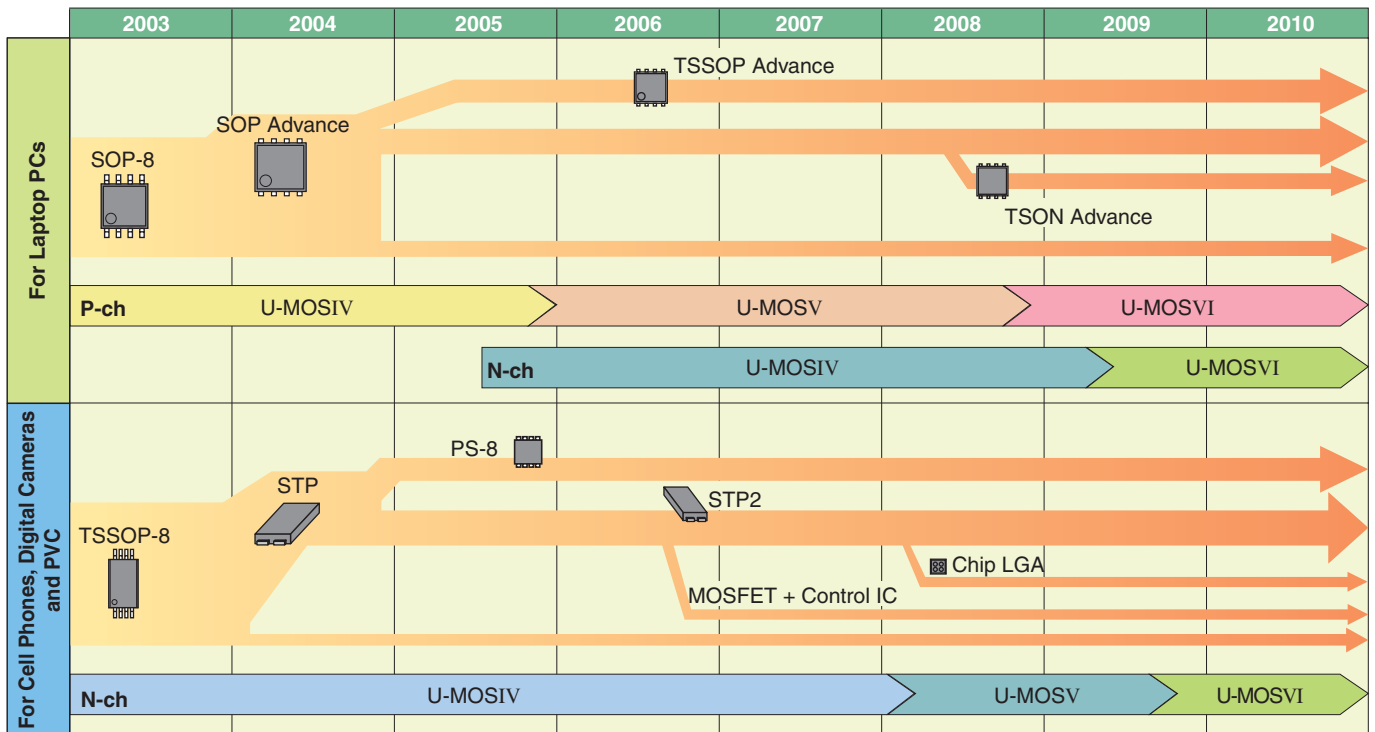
| 2003 | 2004 | 2005 | 2006 | 2007 | 2008 | 2009 | 2010 |
|---|---|---|---|---|---|---|---|

For Laptop PCs

TSSOP Advance

SOP Advance

SOP-8

TSON Advance

P-ch U-MOSIV U-MOSV U-MOSVI

N-ch U-MOSIV U-MOSVI

For Cell Phones, Digital Cameras and PVC

PS-8

STP

STP2

TSSOP-8

Chip LGA

MOSFET + Control IC

N-ch U-MOSIV U-MOSV U-MOSVI